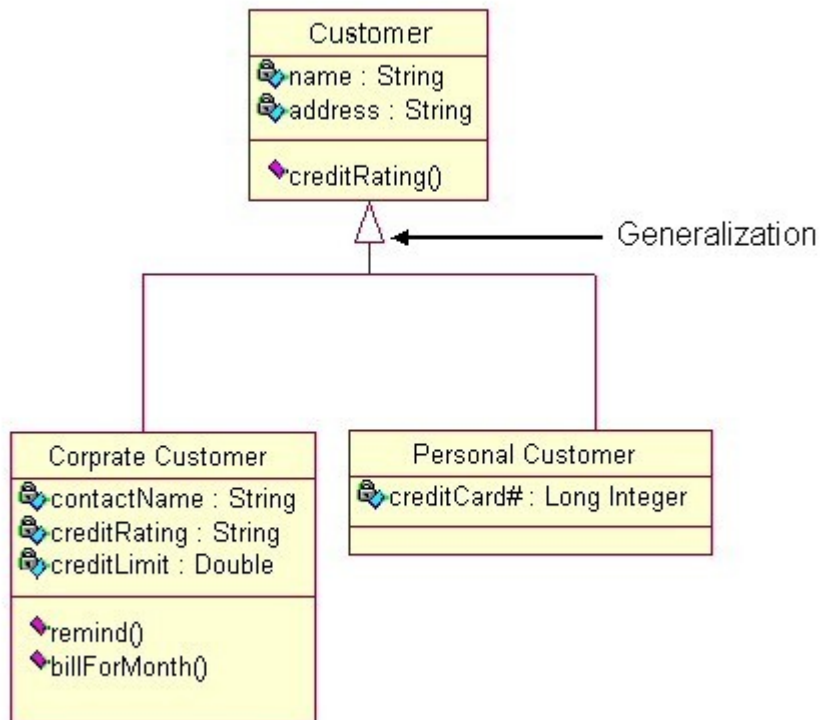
Customer
name : String
address : String
creditRating()

Generalization

Corprate Customer
contactName : String
creditRating : String
creditLimit : Double
remind()
billForMonth()

Personal Customer
creditCard# : Long Integer